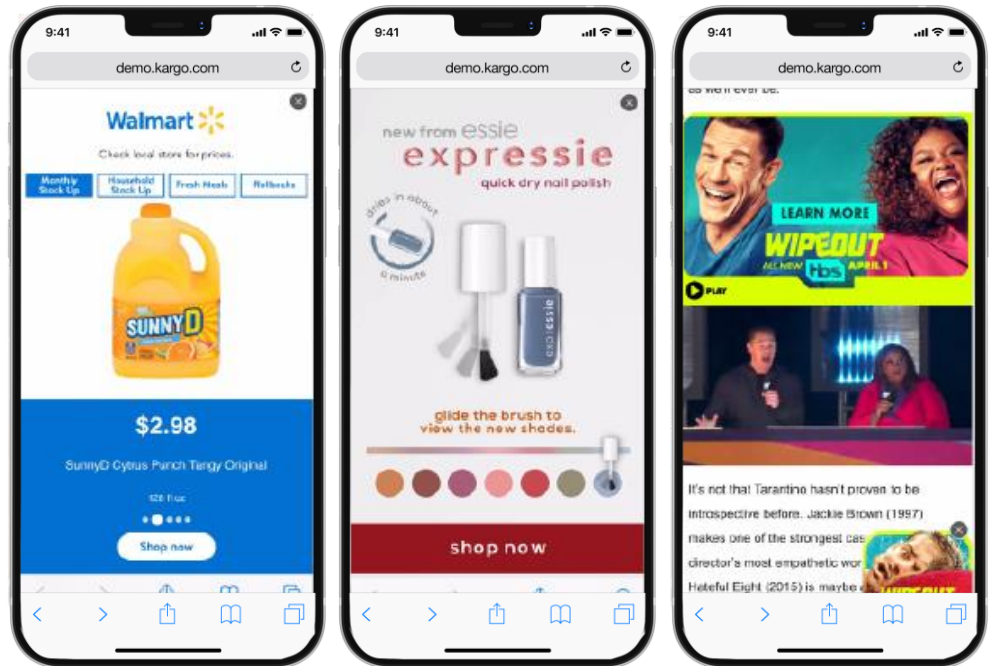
9:41

demo.kargo.com

Walmart

Check local store for prices.

Monthly Stock Up

Household Stock Up

Fresh Meals

Rollbacks

SUNNY D

$2.98

SunnyD Cytrus Punch Tangy Original

128 fl oz

Shop now

9:41

demo.kargo.com

new from essie

expressie

quick dry nail polish

dries in about a minute

essie

glide the brush to view the new shades.

shop now

9:41

demo.kargo.com

as we'll ever be.

LEARN MORE

WIPEOUT

ALL NEW tbs APRIL 1

PLAY

It's not that Tarantino hasn't proven to be introspective before. Jackie Brown (1997) makes one of the strongest cas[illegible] director's most empathetic wor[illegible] Hateful Eight (2015) is maybe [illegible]

WIPEOUT